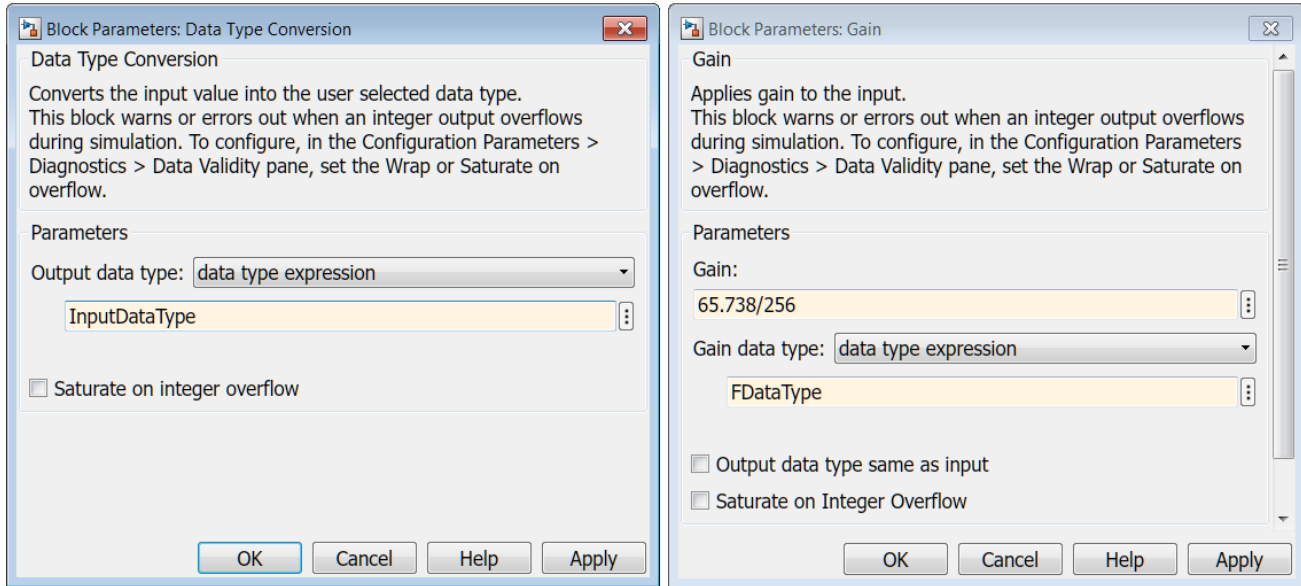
Block Parameters: Data Type Conversion

Data Type Conversion

Converts the input value into the user selected data type.
This block warns or errors out when an integer output overflows during simulation. To configure, in the Configuration Parameters > Diagnostics > Data Validity pane, set the Wrap or Saturate on overflow.

Parameters

Output data type: data type expression

InputDataType

Saturate on integer overflow

OK Cancel Help Apply

Block Parameters: Gain

Gain

Applies gain to the input.
This block warns or errors out when an integer output overflows during simulation. To configure, in the Configuration Parameters > Diagnostics > Data Validity pane, set the Wrap or Saturate on overflow.

Parameters

Gain:

65.738/256

Gain data type: data type expression

FDataType

Output data type same as input

Saturate on Integer Overflow

OK Cancel Help Apply